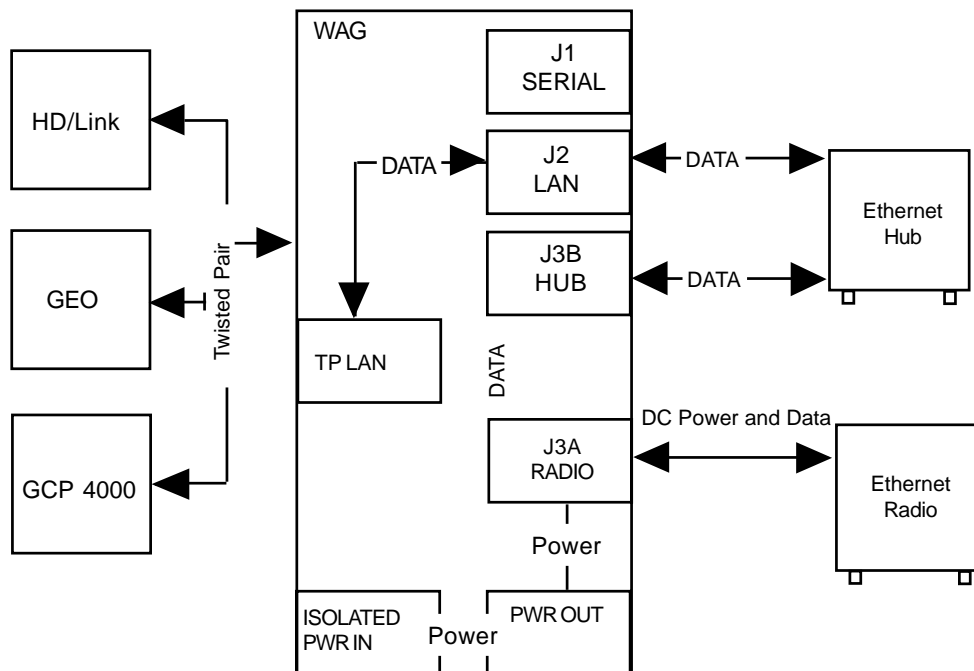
WAG

J1
SERIAL

J2
LAN

DATA

DATA

HD/Link

GEO

GCP 4000

Twisted Pair

J3B
HUB

DATA

Ethernet
Hub

TP LAN

DATA

DC Power and Data

J3A
RADIO

Ethernet
Radio

Power

ISOLATED
PWR IN

Power

PWR OUT